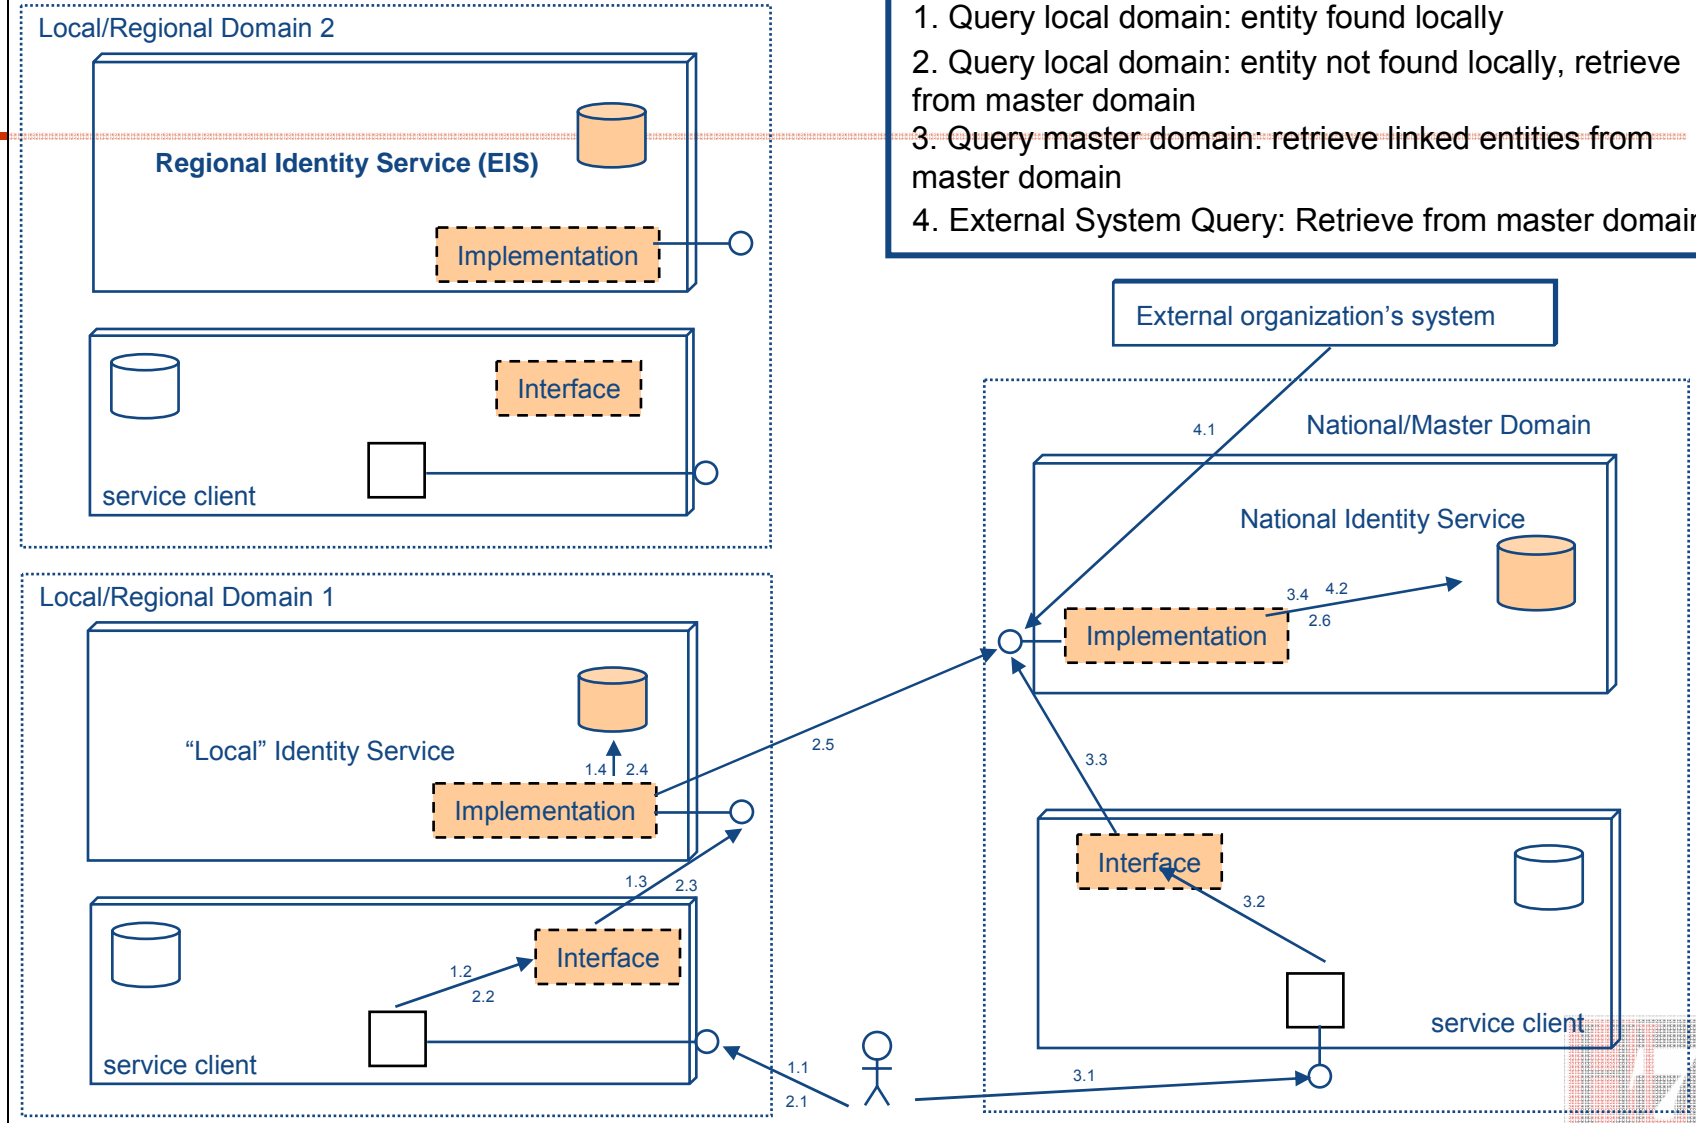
Local/Regional Domain 2

Regional Identity Service (EIS)

Implementation

Interface

service client

1. Query local domain: entity found locally

2. Query local domain: entity not found locally, retrieve from master domain

3. Query master domain: retrieve linked entities from master domain

4. External System Query: Retrieve from master domai

External organization's system

4.1

National/Master Domain

National Identity Service

3.4 4.2

2.6

Implementation

Local/Regional Domain 1

"Local" Identity Service

1.4 2.4

Implementation

2.5

3.3

1.3 2.3

Interface

1.2

2.2

service client

Interface

3.2

service client

1.1

2.1

3.1